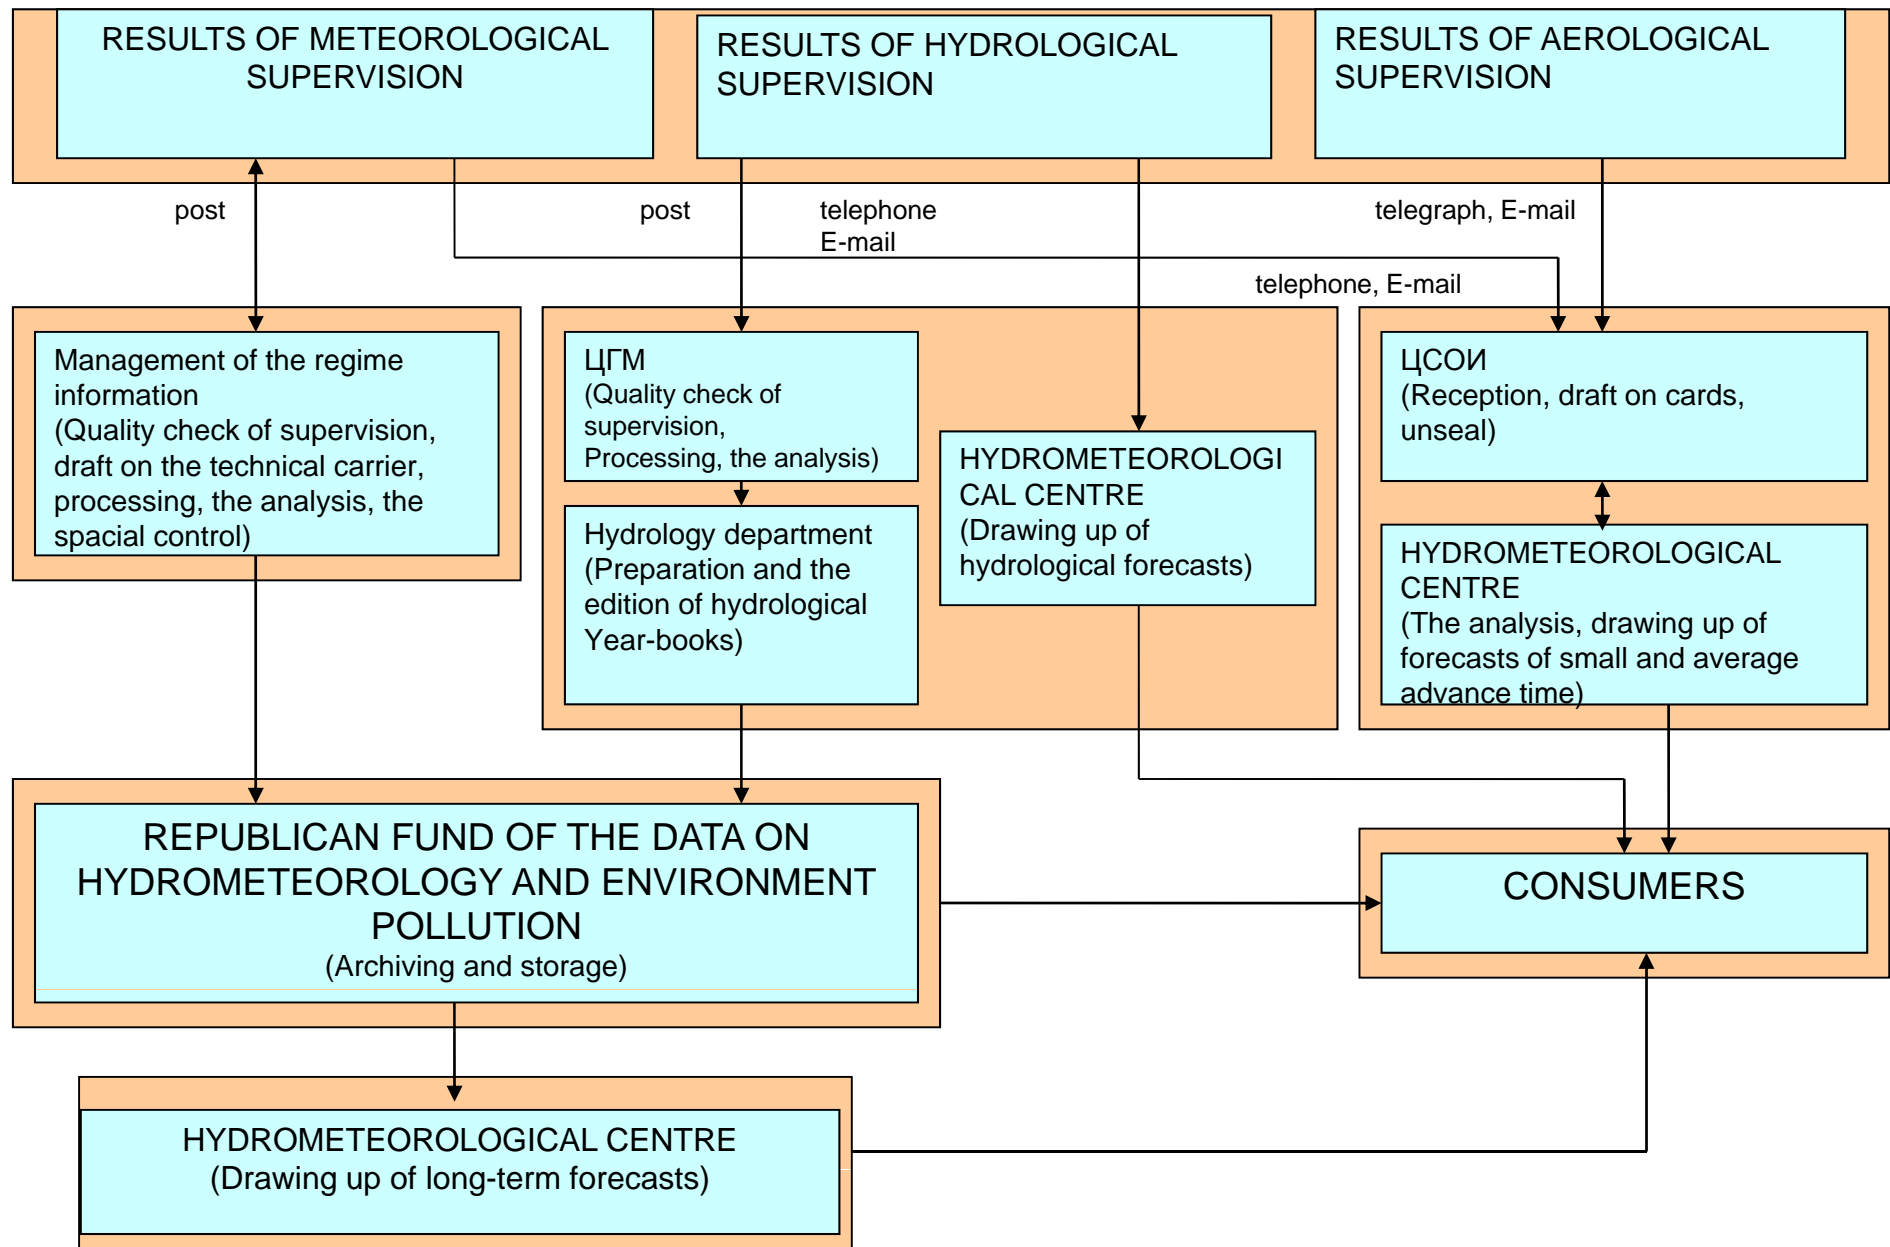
RESULTS OF METEOROLOGICAL SUPERVISION

RESULTS OF HYDROLOGICAL SUPERVISION

RESULTS OF AEROLOGICAL SUPERVISION

post

post

telephone
E-mail

telegraph, E-mail

telephone, E-mail

Management of the regime information
(Quality check of supervision, draft on the technical carrier, processing, the analysis, the spacial control)

ЦГМ
(Quality check of supervision,
Processing, the analysis)

Hydrology department
(Preparation and the edition of hydrological Year-books)

HYDROMETEOROLOGICAL CENTRE
(Drawing up of hydrological forecasts)

ЦСОИ
(Reception, draft on cards, unseal)

HYDROMETEOROLOGICAL CENTRE
(The analysis, drawing up of forecasts of small and average advance time)

REPUBLICAN FUND OF THE DATA ON HYDROMETEOROLOGY AND ENVIRONMENT POLLUTION
(Archiving and storage)

CONSUMERS

HYDROMETEOROLOGICAL CENTRE
(Drawing up of long-term forecasts)